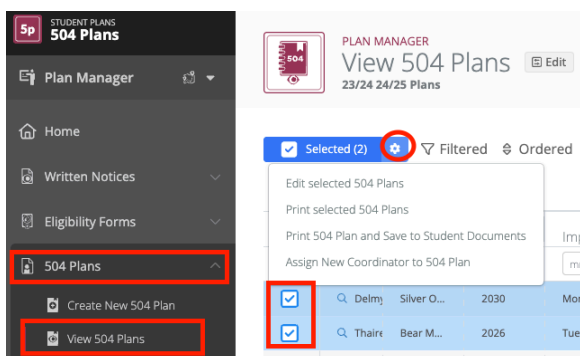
5p STUDENT PLANS
504 Plans

Plan Manager

Home

Written Notices

Eligibility Forms

504 Plans

Create New 504 Plan

View 504 Plans

504

PLAN MANAGER
View 504 Plans
23/24 24/25 Plans

Edit

Selected (2)

Filtered

Ordered

Edit selected 504 Plans

Print selected 504 Plans

Print 504 Plan and Save to Student Documents

Assign New Coordinator to 504 Plan

Imp

Delm

Silver O...

2030

Mo

Thaire

Bear M...

2026

Tue